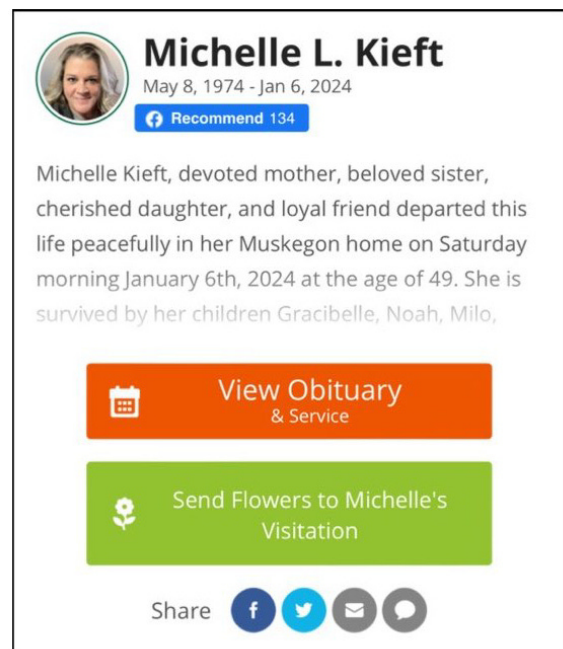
Michelle L. Kieft
May 8, 1974 - Jan 6, 2024
Recommend 134

Michelle Kieft, devoted mother, beloved sister, cherished daughter, and loyal friend departed this life peacefully in her Muskegon home on Saturday morning January 6th, 2024 at the age of 49. She is survived by her children Gracibelle, Noah, Milo,

View Obituary
& Service

Send Flowers to Michelle's Visitation

Share f